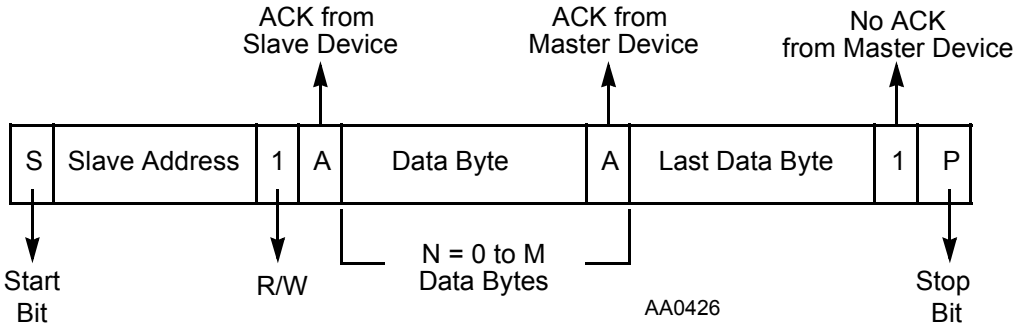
ACK from Slave Device

ACK from Master Device

No ACK from Master Device

| S | Slave Address | 1 | A | Data Byte | A | Last Data Byte | 1 | P |
|---|---|---|---|---|---|---|---|---|

Start Bit

R/W

N = 0 to M Data Bytes

AA0426

Stop Bit